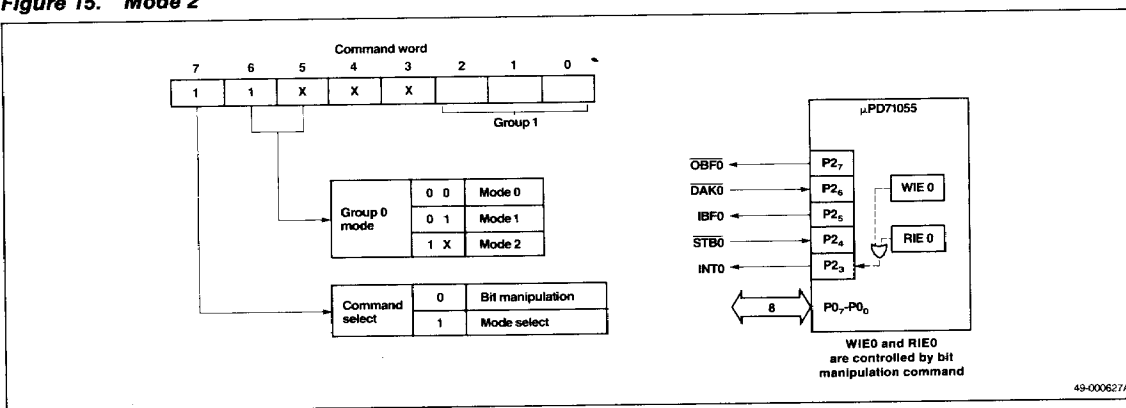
Figure 15. Mode 2

Command word

| 7 | 6 | 5 | 4 | 3 | 2 | 1 | 0 |
|---|---|---|---|---|---|---|---|
| 1 | 1 | X | X | X | | | |

Group 1

| Group 0 mode | 0 0 | Mode 0 |
|---|---|---|
| | 0 1 | Mode 1 |
| | 1 X | Mode 2 |

| Command select | 0 | Bit manipulation |
|---|---|---|
| | 1 | Mode select |

μPD71055

$\overline{OBF0}$ $P2_7$

$\overline{DAK0}$ $P2_6$

IBF0 $P2_5$

$\overline{STB0}$ $P2_4$

INT0 $P2_3$

WIE 0

RIE 0

8

$P0_7$-$P0_0$

WIE0 and RIE0 are controlled by bit manipulation command

49-000627A